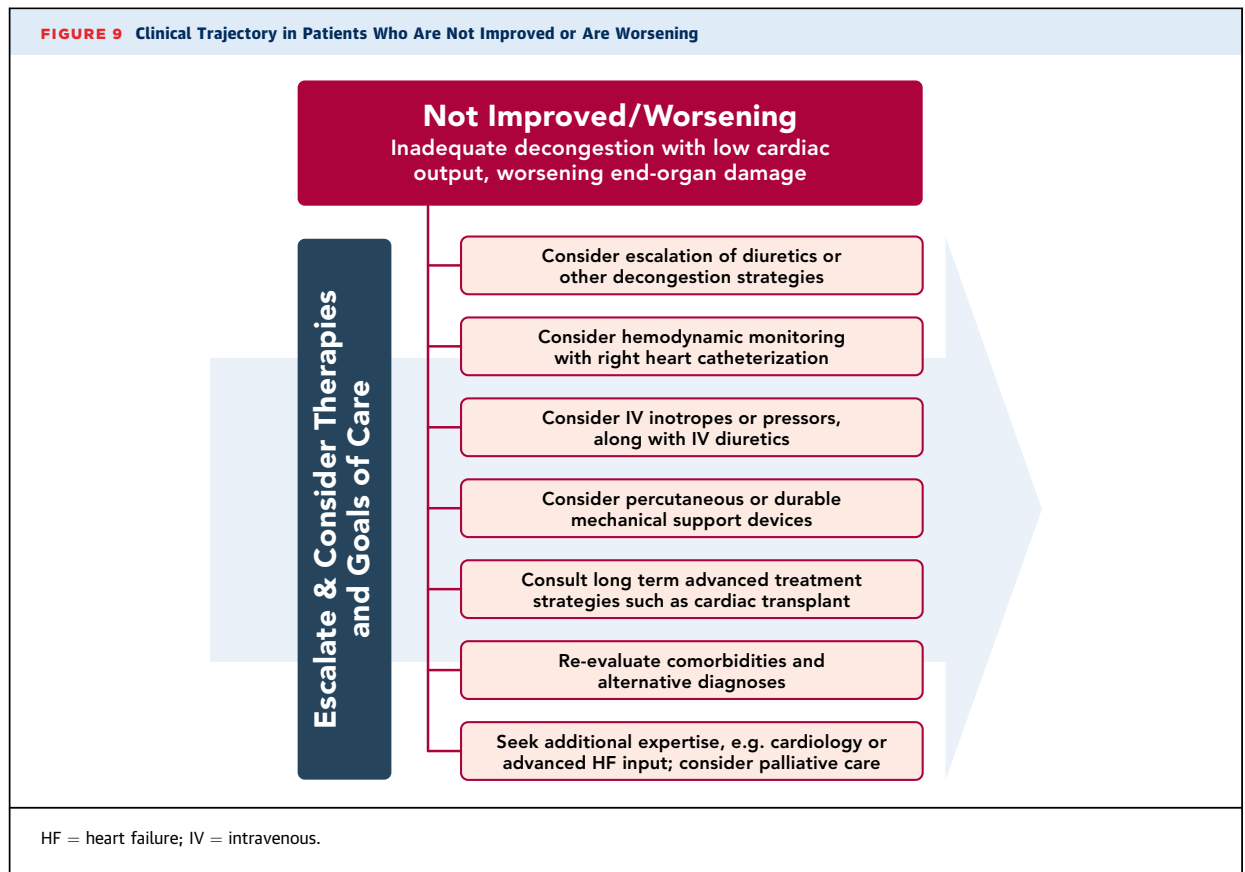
FIGURE 9 Clinical Trajectory in Patients Who Are Not Improved or Are Worsening

Not Improved/Worsening
Inadequate decongestion with low cardiac output, worsening end-organ damage

Escalate & Consider Therapies and Goals of Care

Consider escalation of diuretics or other decongestion strategies

Consider hemodynamic monitoring with right heart catheterization

Consider IV inotropes or pressors, along with IV diuretics

Consider percutaneous or durable mechanical support devices

Consult long term advanced treatment strategies such as cardiac transplant

Re-evaluate comorbidities and alternative diagnoses

Seek additional expertise, e.g. cardiology or advanced HF input; consider palliative care

HF = heart failure; IV = intravenous.